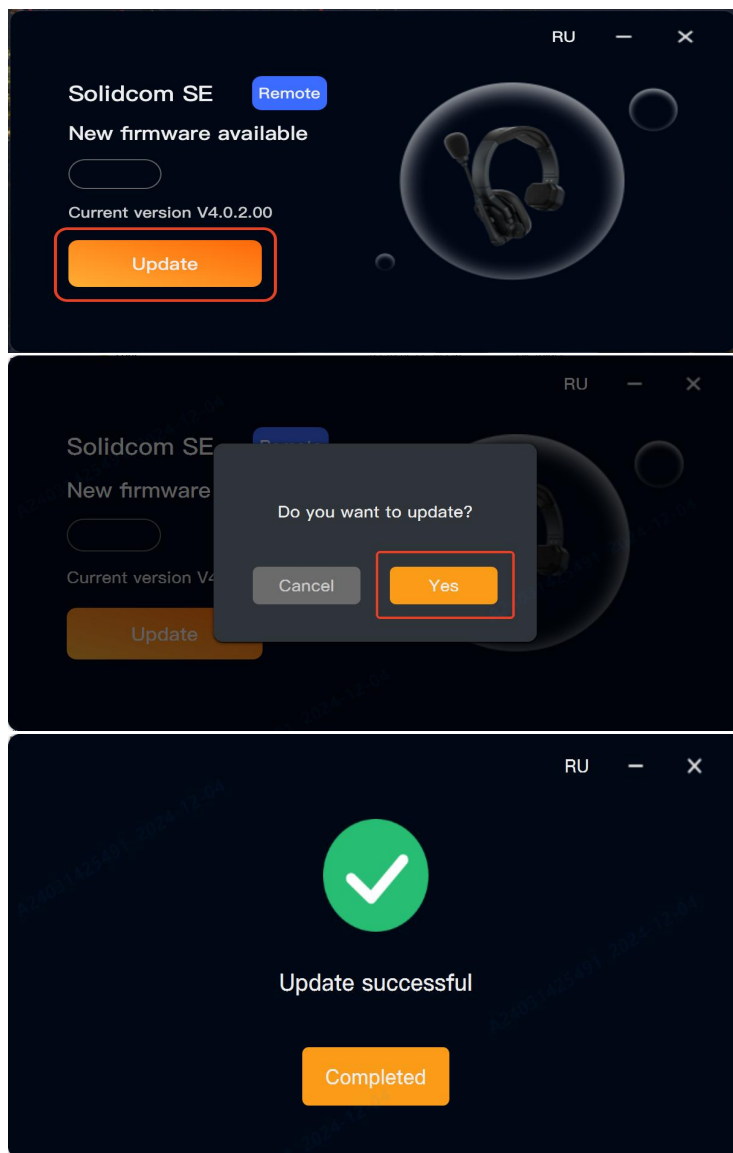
RU — ×

Solidcom SE Remote

New firmware available

Current version V4.0.2.00

Update

RU — ×

Solidcom SE

New firmware

Current version V4

Update

Do you want to update?

Cancel Yes

RU — ×

Update successful

Completed